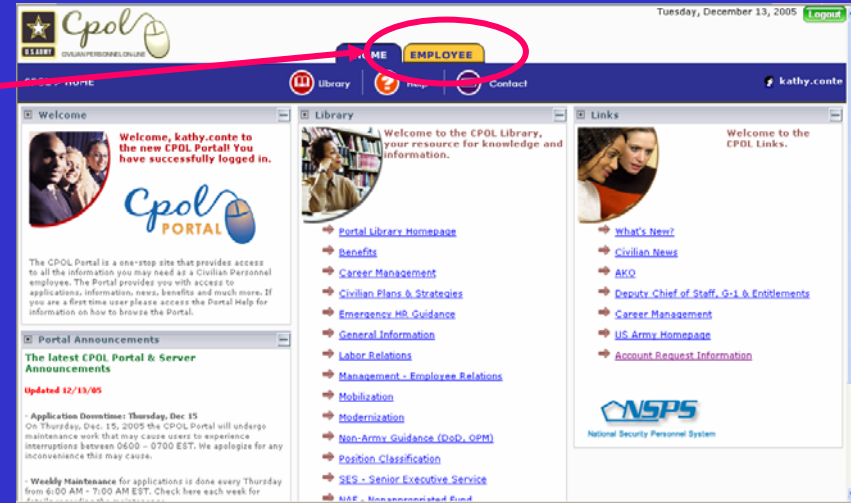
U.S. ARMY

Cpol

CIVILIAN PERSONNEL ON-LINE

Tuesday, December 13, 2005

Logout

HOME

EMPLOYEE

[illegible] HOME

Library

Help

Contact

kathy.conte

Welcome

Welcome, kathy.conte to the new CPOL Portal! You have successfully logged in.

Cpol PORTAL

The CPOL Portal is a one-stop site that provides access to all the information you may need as a Civilian Personnel employee. The Portal provides you with access to applications, information, news, benefits and much more. If you are a first time user please access the Portal Help for information on how to browse the Portal.

Portal Announcements

The latest CPOL Portal & Server Announcements

Updated 12/13/05

- Application Downtime: Thursday, Dec 15
On Thursday, Dec. 15, 2005 the CPOL Portal will undergo maintenance work that may cause users to experience interruptions between 0600 – 0700 EST. We apologize for any inconvenience this may cause.

- Weekly Maintenance for applications is done every Thursday from 6:00 AM - 7:00 AM EST. Check here each week for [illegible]

Library

Welcome to the CPOL Library, your resource for knowledge and information.

Portal Library Homepage

Benefits

Career Management

Civilian Plans & Strategies

Emergency HR Guidance

General Information

Labor Relations

Management - Employee Relations

Mobilization

Modernization

Non-Army Guidance (DoD, OPM)

Position Classification

SES - Senior Executive Service

NAF - Nonappropriated Fund

Links

Welcome to the CPOL Links.

What's New?

Civilian News

AKO

Deputy Chief of Staff, G-1 & Entitlements

Career Management

US Army Homepage

Account Request Information

NSPS

National Security Personnel System